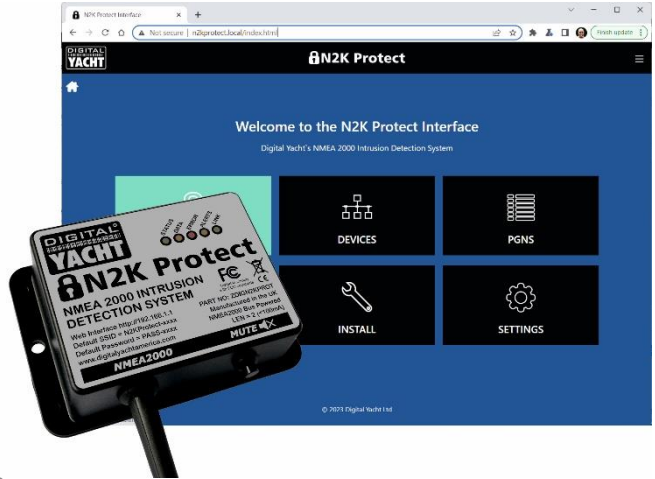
N2K Protect Interface

Not secure | n2kprotect.local/index.html

Finish update

DIGITAL YACHT

N2K Protect

Welcome to the N2K Protect Interface

Digital Yacht's NMEA 2000 Intrusion Detection System

DEVICES

PGNS

INSTALL

SETTINGS

© 2023 Digital Yacht Ltd

DIGITAL YACHT

STATUS DATA ERROR ALERTS LINK

N2K Protect

NMEA 2000 INTRUSION DETECTION SYSTEM

FC

PART NO: ZDIGN2KPRO1
Manufactured in the UK
NMEA2000 Bus Powered
LEN = 2 (<100mA)

Web Interface http://192.168.1.1
Default SSID = N2KProtect-xxxx
Default Password = PASS-xxxx
www.digitalyachtamerica.com

MUTE

NMEA2000